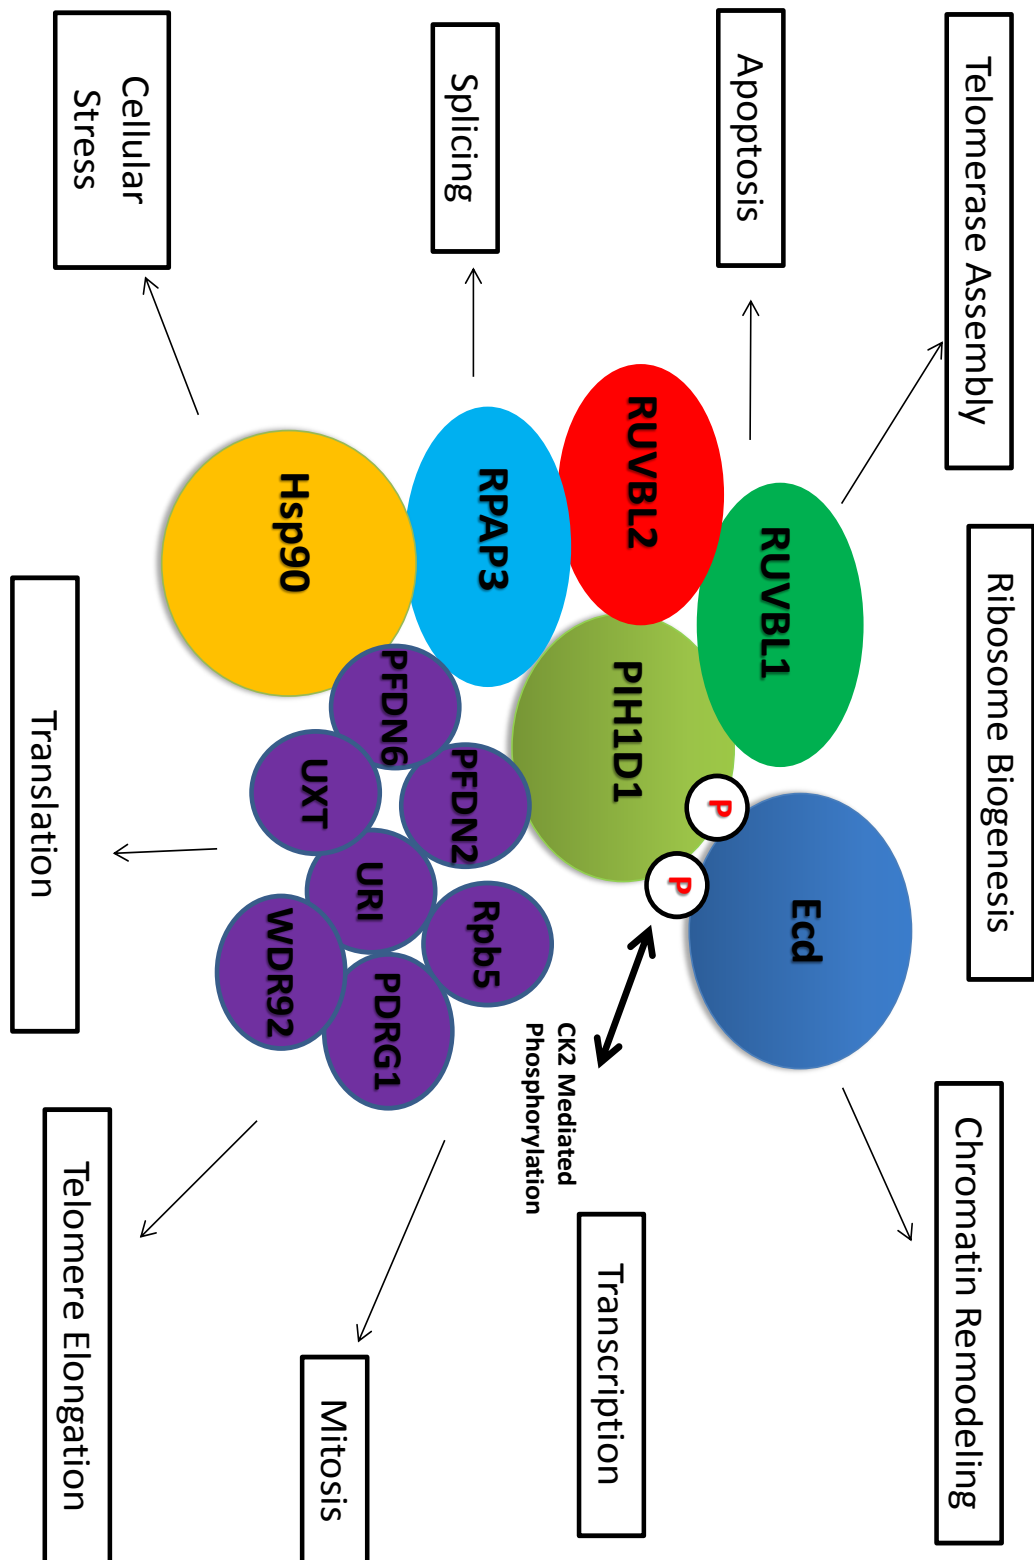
Telomerase Assembly

Apoptosis

Splicing

Cellular Stress

Ribosome Biogenesis

RUVBL1

RUVBL2

RPAP3

Hsp90

PIH1D1

P

P

Ecd

PFDN6

PFDN2

UXT

URI

Rpb5

WDR92

PDRG1

Translation

CK2 Mediated Phosphorylation

Chromatin Remodeling

Transcription

Mitosis

Telomere Elongation